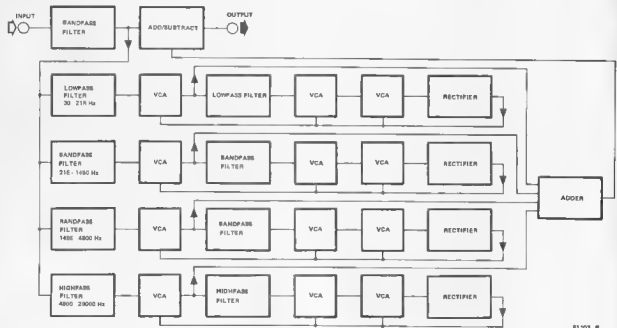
INPUT
BANDPASS FILTER
ADD/SUBTRACT
OUTPUT
LOWPASS FILTER 30 218 Hz
VCA
LOWPASS FILTER
VCA
VCA
RECTIFIER
BANDPASS FILTER 218 1490 Hz
VCA
BANDPASS FILTER
VCA
VCA
RECTIFIER
ADDER
BANDPASS FILTER 1490 4800 Hz
VCA
BANDPASS FILTER
VCA
VCA
RECTIFIER
HIGHPASS FILTER 4800 20000 Hz
VCA
HIGHPASS FILTER
VCA
VCA
RECTIFIER
81103 6